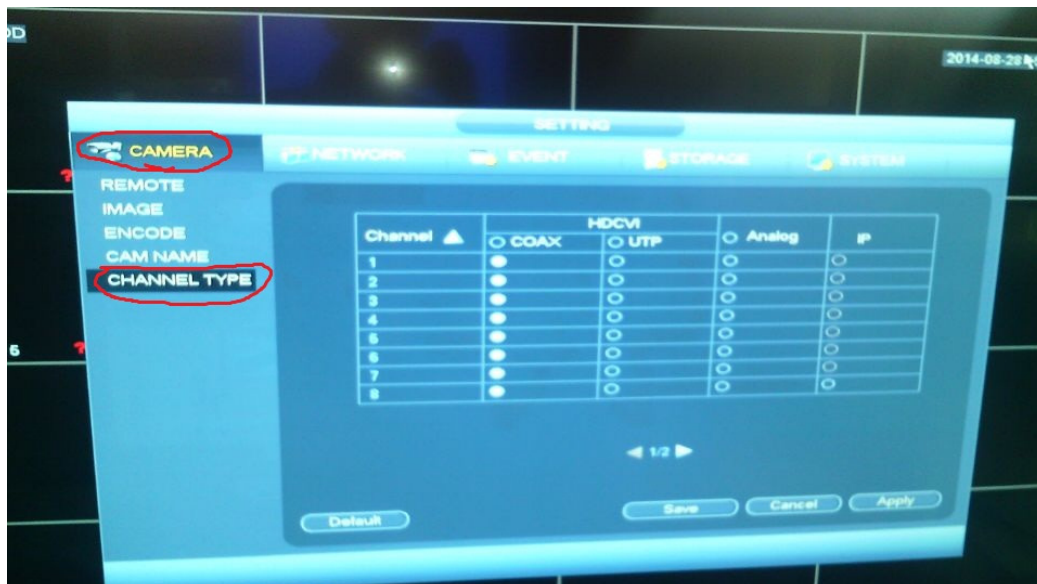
D

2014-08-28

6

SETTING

CAMERA

NETWORK

EVENT

STORAGE

SYSTEM

REMOTE
IMAGE
ENCODE
CAM NAME
CHANNEL TYPE

| Channel ▲ | HDCVI<br>○ COAX | HDCVI<br>○ UTP | ○ Analog | IP |
|---|---|---|---|---|
| 1 | ● | ○ | ○ | ○ |
| 2 | ● | ○ | ○ | ○ |
| 3 | ● | ○ | ○ | ○ |
| 4 | ● | ○ | ○ | ○ |
| 5 | ● | ○ | ○ | ○ |
| 6 | ● | ○ | ○ | ○ |
| 7 | ● | ○ | ○ | ○ |
| 8 | ● | ○ | ○ | ○ |

◀ 1/2 ▶

Default

Save

Cancel

Apply